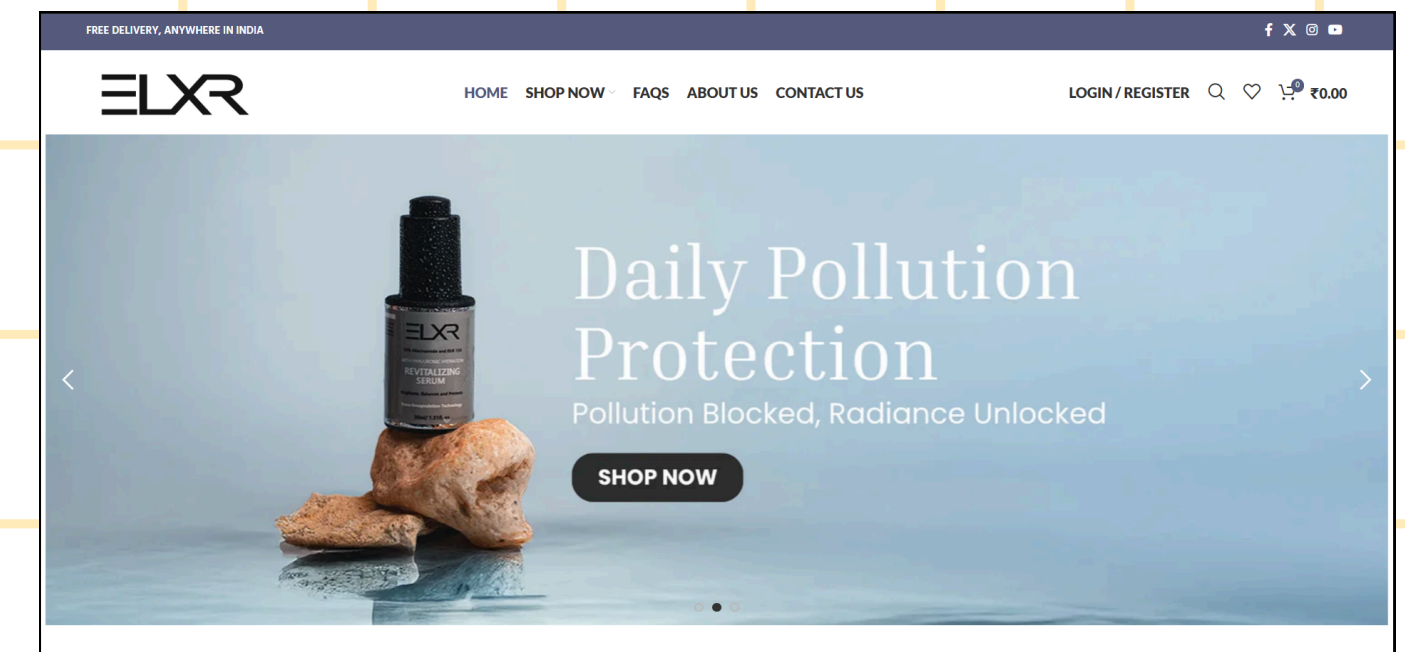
FREE DELIVERY, ANYWHERE IN INDIA

ELXR

HOME SHOP NOW FAQS ABOUT US CONTACT US

LOGIN / REGISTER 0 ₹0.00

ELXR
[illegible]
REVITALIZING SERUM
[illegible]

Daily Pollution Protection

Pollution Blocked, Radiance Unlocked

SHOP NOW